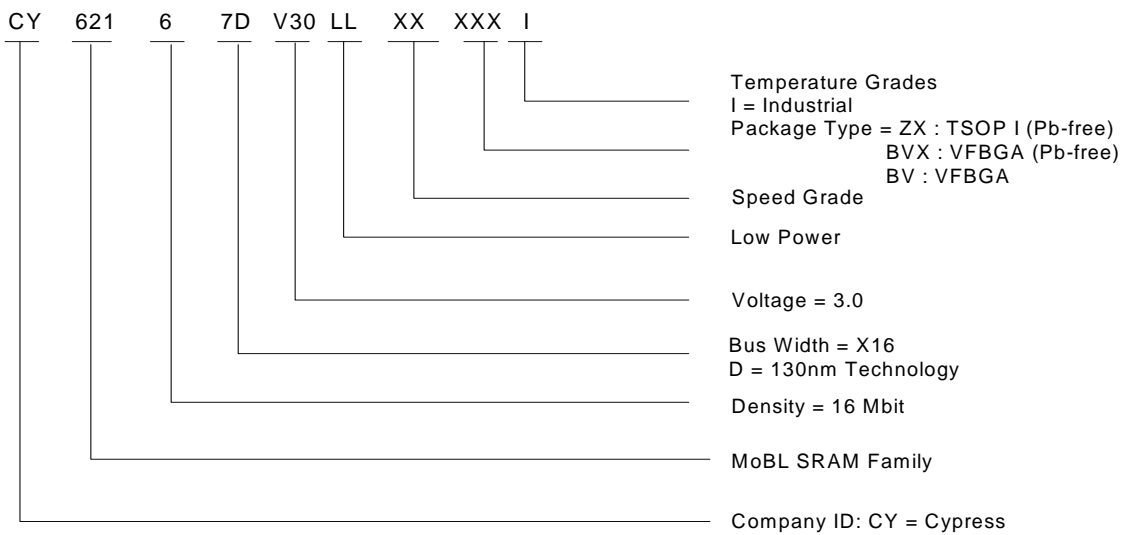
CY 621 6 7D V30 LL XX XXX I

Temperature Grades
I = Industrial
Package Type = ZX : TSOP I (Pb-free)
BVX : VFBGA (Pb-free)
BV : VFBGA
Speed Grade
Low Power
Voltage = 3.0
Bus Width = X16
D = 130nm Technology
Density = 16 Mbit
MoBL SRAM Family
Company ID: CY = Cypress